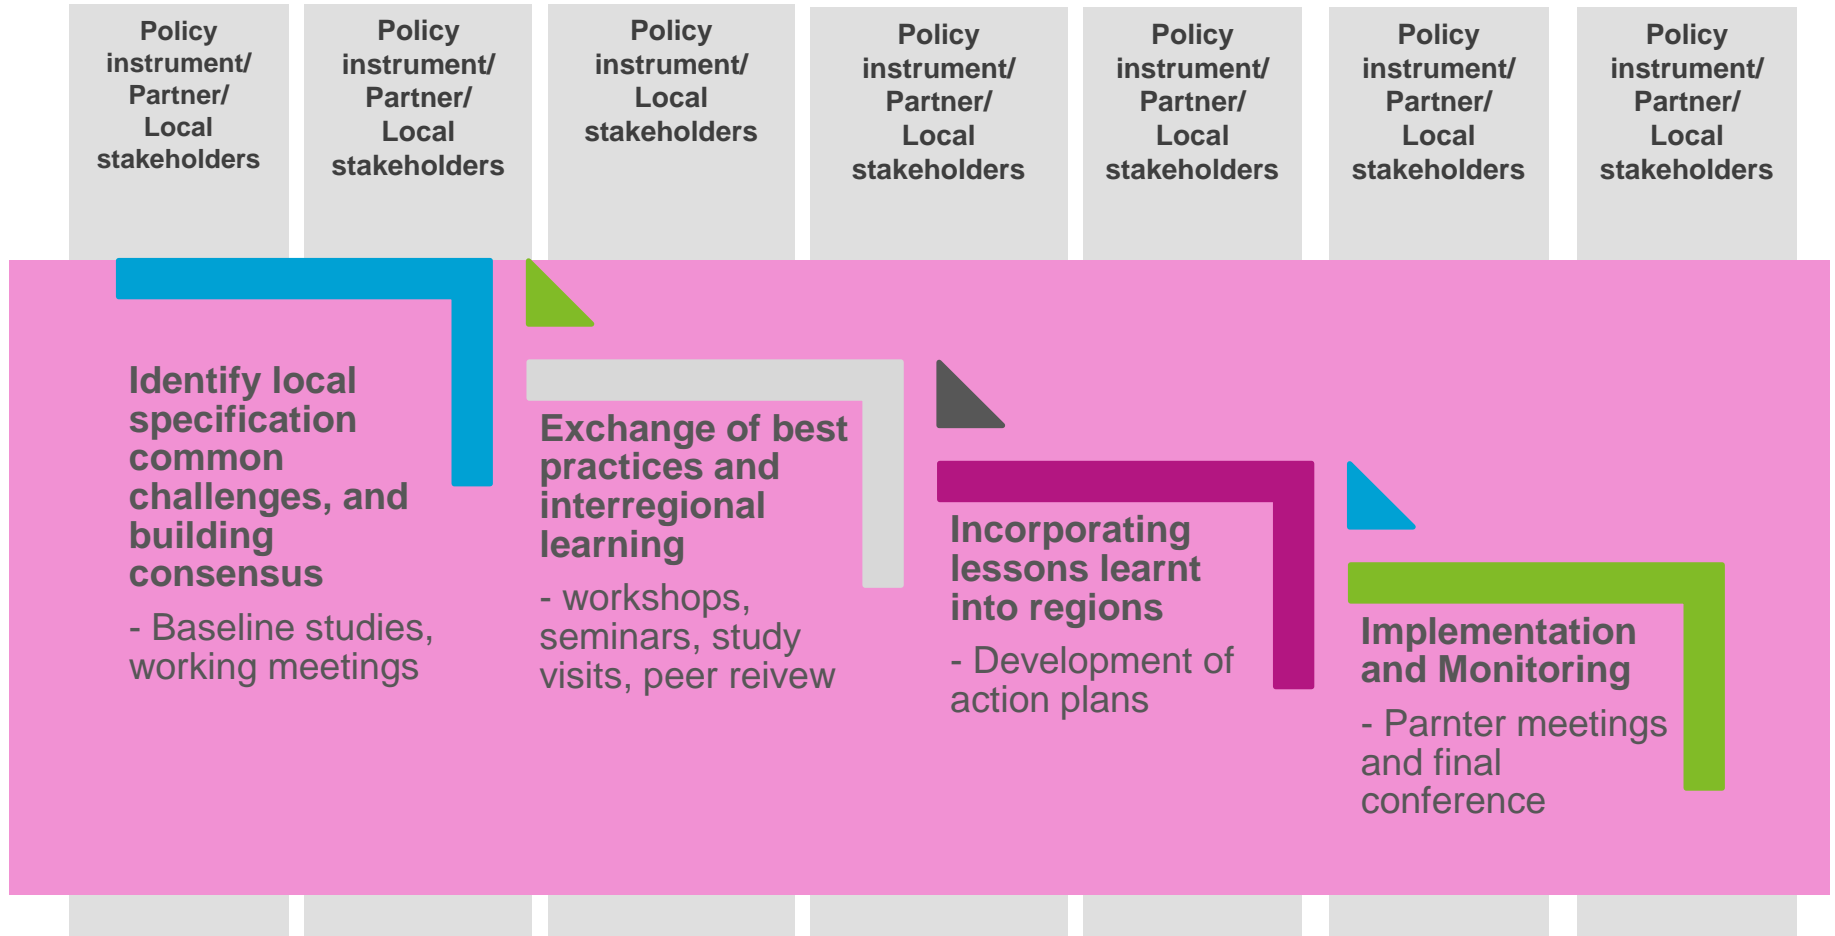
Policy instrument/ Partner/ Local stakeholders

Policy instrument/ Partner/ Local stakeholders

Policy instrument/ Local stakeholders

Policy instrument/ Partner/ Local stakeholders

Policy instrument/ Partner/ Local stakeholders

Policy instrument/ Partner/ Local stakeholders

Policy instrument/ Partner/ Local stakeholders

Identify local specification common challenges, and building consensus

- Baseline studies, working meetings

Exchange of best practices and interregional learning

- workshops, seminars, study visits, peer reivew

Incorporating lessons learnt into regions

- Development of action plans

Implementation and Monitoring

- Parnter meetings and final conference